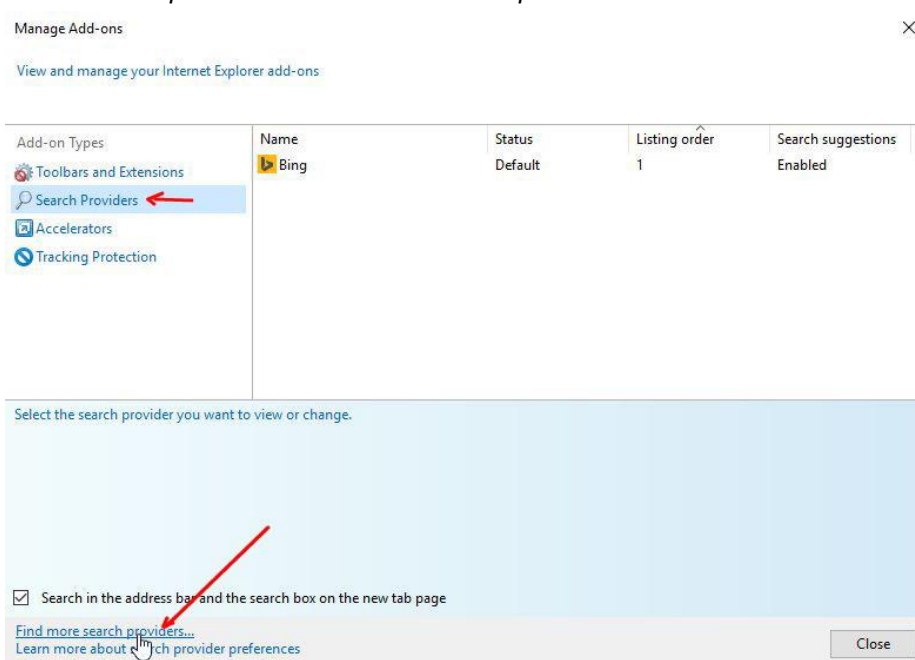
Manage Add-ons

×

View and manage your Internet Explorer add-ons

Add-on Types

Toolbars and Extensions

Search Providers

Accelerators

Tracking Protection

| Name | Status | Listing order | Search suggestions |
|---|---|---|---|
| Bing | Default | 1 | Enabled |

Select the search provider you want to view or change.

☑ Search in the address bar and the search box on the new tab page

Find more search providers...

Learn more about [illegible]rch provider preferences

Close